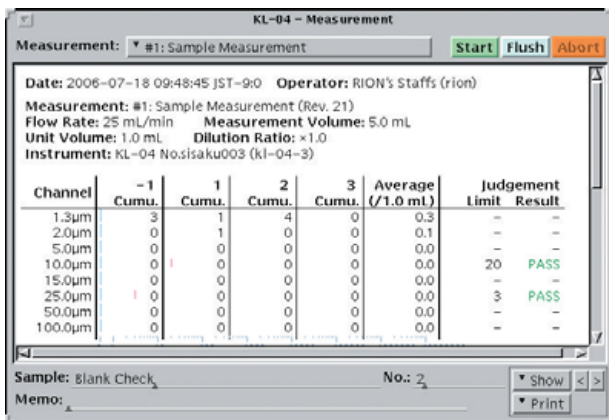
KL-04 - Measurement

Measurement: #1: Sample Measurement

Start Flush Abort

Date: 2006-07-18 09:48:45 JST-9:0 Operator: RION's Staffs (rion)

Measurement: #1: Sample Measurement (Rev. 21)
Flow Rate: 25 mL/min Measurement Volume: 5.0 mL
Unit Volume: 1.0 mL Dilution Ratio: ×1.0
Instrument: KL-04 No.sisaku003 (kl-04-3)

| Channel | -1 Cumu. | 1 Cumu. | 2 Cumu. | 3 Cumu. | Average (/1.0 mL) | Judgement Limit | Judgement Result |
|---|---|---|---|---|---|---|---|
| 1.3µm | 3 | 1 | 4 | 0 | 0.3 | - | - |
| 2.0µm | 0 | 1 | 0 | 0 | 0.1 | - | - |
| 5.0µm | 0 | 0 | 0 | 0 | 0.0 | - | - |
| 10.0µm | 0 | 0 | 0 | 0 | 0.0 | 20 | PASS |
| 15.0µm | 0 | 0 | 0 | 0 | 0.0 | - | - |
| 25.0µm | 0 | 0 | 0 | 0 | 0.0 | 3 | PASS |
| 50.0µm | 0 | 0 | 0 | 0 | 0.0 | - | - |
| 100.0µm | 0 | 0 | 0 | 0 | 0.0 | - | - |

Sample: Blank Check No.: 2 Show < >
Memo: Print